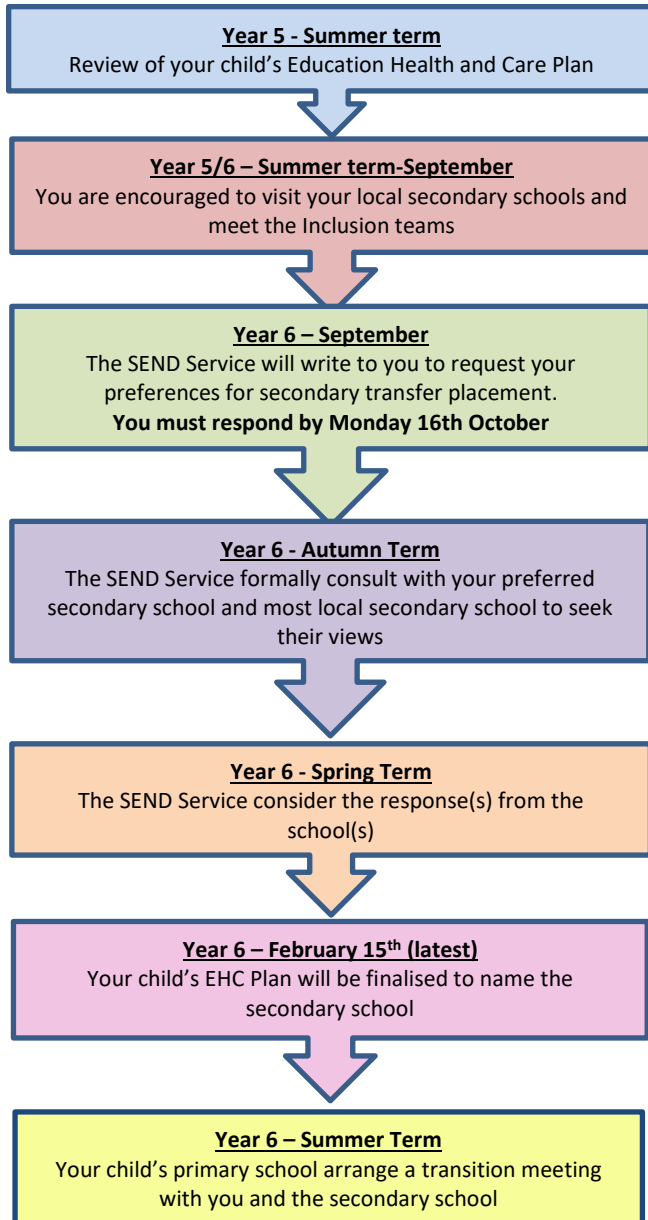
Year 5 - Summer term
Review of your child's Education Health and Care Plan

Year 5/6 – Summer term-September
You are encouraged to visit your local secondary schools and meet the Inclusion teams

Year 6 – September
The SEND Service will write to you to request your preferences for secondary transfer placement.
You must respond by Monday 16th October

Year 6 - Autumn Term
The SEND Service formally consult with your preferred secondary school and most local secondary school to seek their views

Year 6 - Spring Term
The SEND Service consider the response(s) from the school(s)

Year 6 – February 15$^{th}$ (latest)
Your child's EHC Plan will be finalised to name the secondary school

Year 6 – Summer Term
Your child's primary school arrange a transition meeting with you and the secondary school